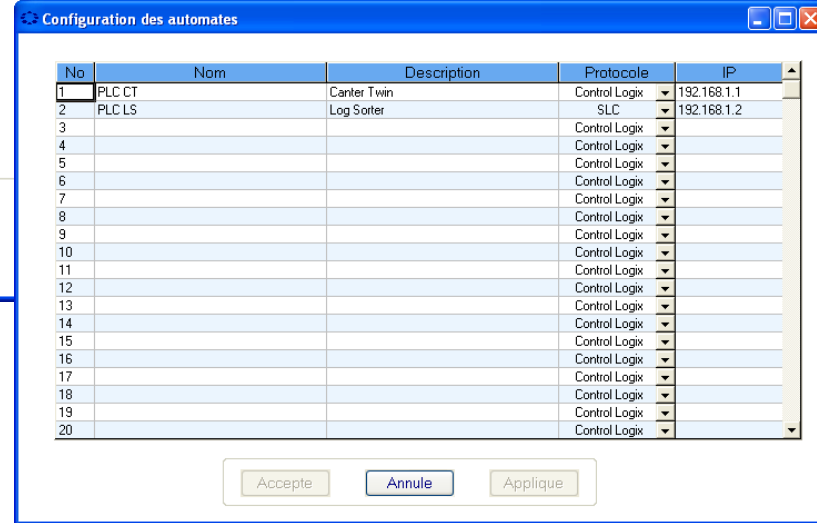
Configuration des automates

| No | Nom | Description | Protocole | IP |
|---|---|---|---|---|
| 1 | PLC CT | Canter Twin | Control Logix | 192.168.1.1 |
| 2 | PLC LS | Log Sorter | SLC | 192.168.1.2 |
| 3 | | | Control Logix | |
| 4 | | | Control Logix | |
| 5 | | | Control Logix | |
| 6 | | | Control Logix | |
| 7 | | | Control Logix | |
| 8 | | | Control Logix | |
| 9 | | | Control Logix | |
| 10 | | | Control Logix | |
| 11 | | | Control Logix | |
| 12 | | | Control Logix | |
| 13 | | | Control Logix | |
| 14 | | | Control Logix | |
| 15 | | | Control Logix | |
| 16 | | | Control Logix | |
| 17 | | | Control Logix | |
| 18 | | | Control Logix | |
| 19 | | | Control Logix | |
| 20 | | | Control Logix | |

Accepte Annule Applique